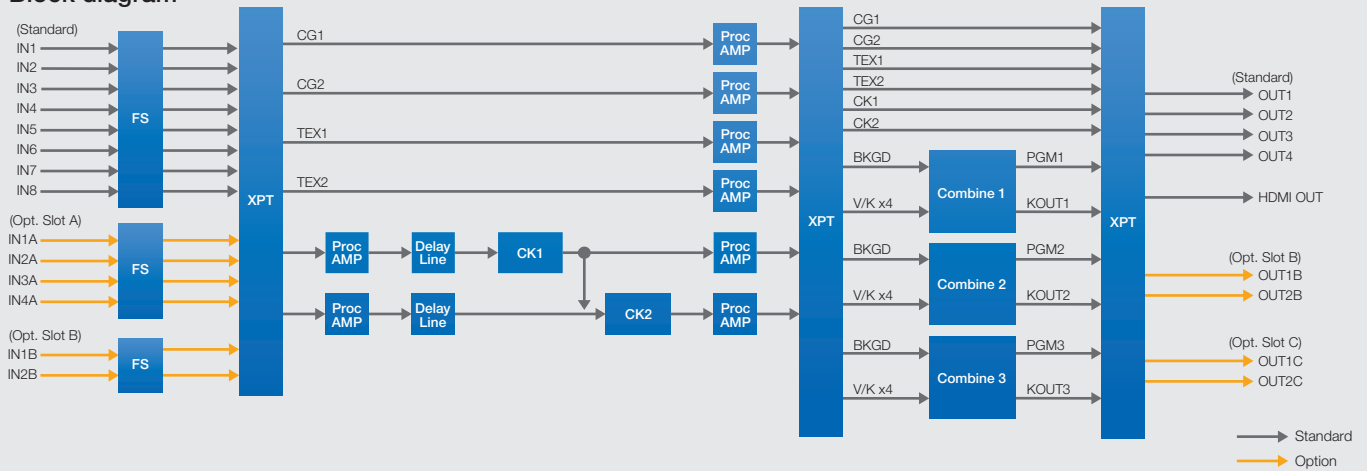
Block diagram

(Standard)
IN1
IN2
IN3
IN4
IN5
IN6
IN7
IN8
FS

(Opt. Slot A)
IN1A
IN2A
IN3A
IN4A
FS

(Opt. Slot B)
IN1B
IN2B
FS

XPT

CG1
CG2
TEX1
TEX2

Proc AMP
Delay Line
CK1
Proc AMP
Delay Line
CK2

Proc AMP
Proc AMP
Proc AMP
Proc AMP
Proc AMP
Proc AMP

XPT

CG1
CG2
TEX1
TEX2
CK1
CK2
BKGD
V/K x4
Combine 1
PGM1
KOUT1
BKGD
V/K x4
Combine 2
PGM2
KOUT2
BKGD
V/K x4
Combine 3
PGM3
KOUT3

XPT

(Standard)
OUT1
OUT2
OUT3
OUT4
HDMI OUT
(Opt. Slot B)
OUT1B
OUT2B
(Opt. Slot C)
OUT1C
OUT2C

Standard
Option